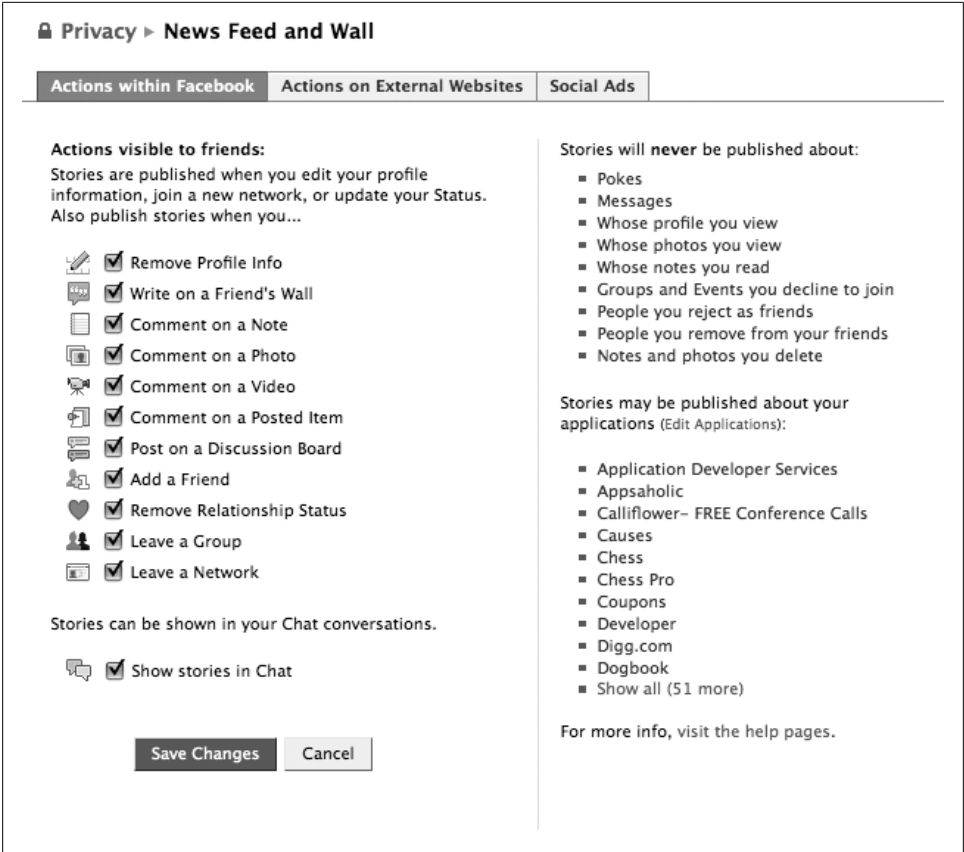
Privacy ▸ News Feed and Wall

Actions within Facebook | Actions on External Websites | Social Ads

Actions visible to friends:
Stories are published when you edit your profile information, join a new network, or update your Status. Also publish stories when you...

Remove Profile Info
Write on a Friend's Wall
Comment on a Note
Comment on a Photo
Comment on a Video
Comment on a Posted Item
Post on a Discussion Board
Add a Friend
Remove Relationship Status
Leave a Group
Leave a Network

Stories can be shown in your Chat conversations.

Show stories in Chat

Save Changes
Cancel

Stories will never be published about:
- Pokes
- Messages
- Whose profile you view
- Whose photos you view
- Whose notes you read
- Groups and Events you decline to join
- People you reject as friends
- People you remove from your friends
- Notes and photos you delete

Stories may be published about your applications (Edit Applications):

- Application Developer Services
- Appsaholic
- Calliflower- FREE Conference Calls
- Causes
- Chess
- Chess Pro
- Coupons
- Developer
- Digg.com
- Dogbook
- Show all (51 more)

For more info, visit the help pages.